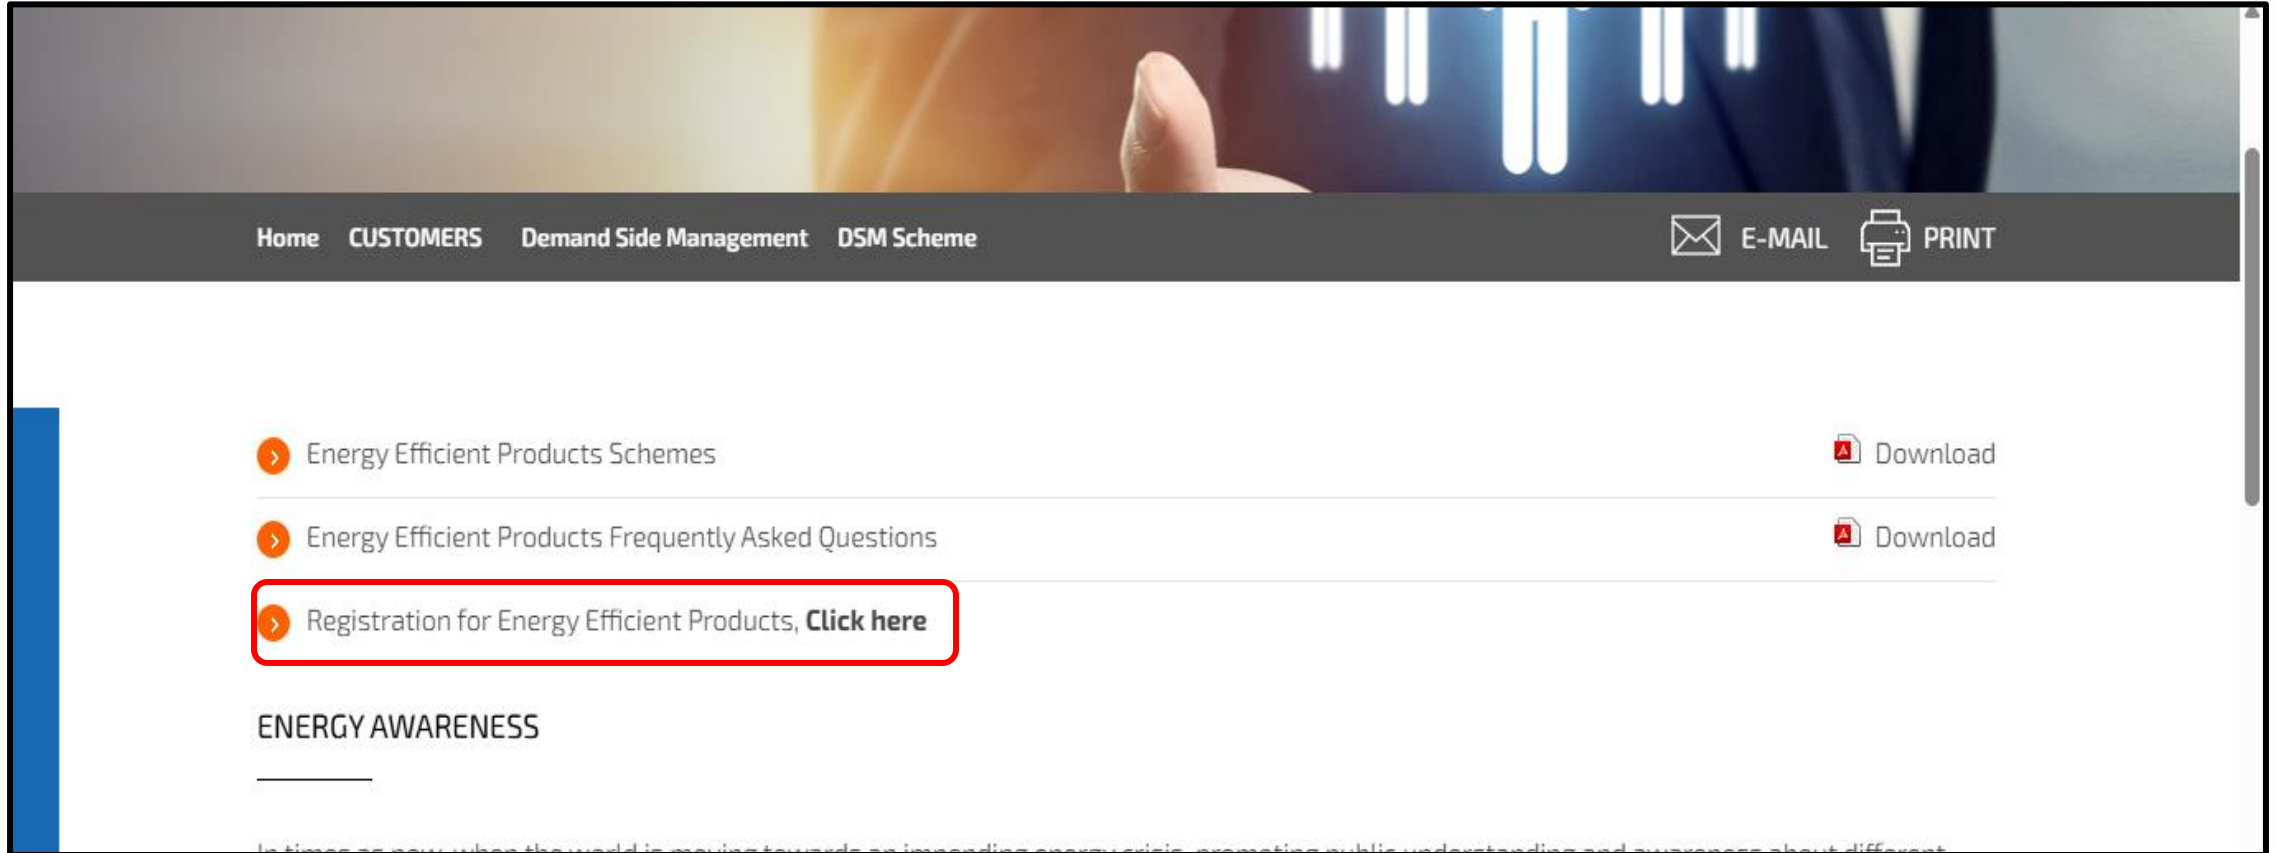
Home CUSTOMERS Demand Side Management DSM Scheme

E-MAIL PRINT

Energy Efficient Products Schemes Download

Energy Efficient Products Frequently Asked Questions Download

Registration for Energy Efficient Products, **Click here**

ENERGY AWARENESS

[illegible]